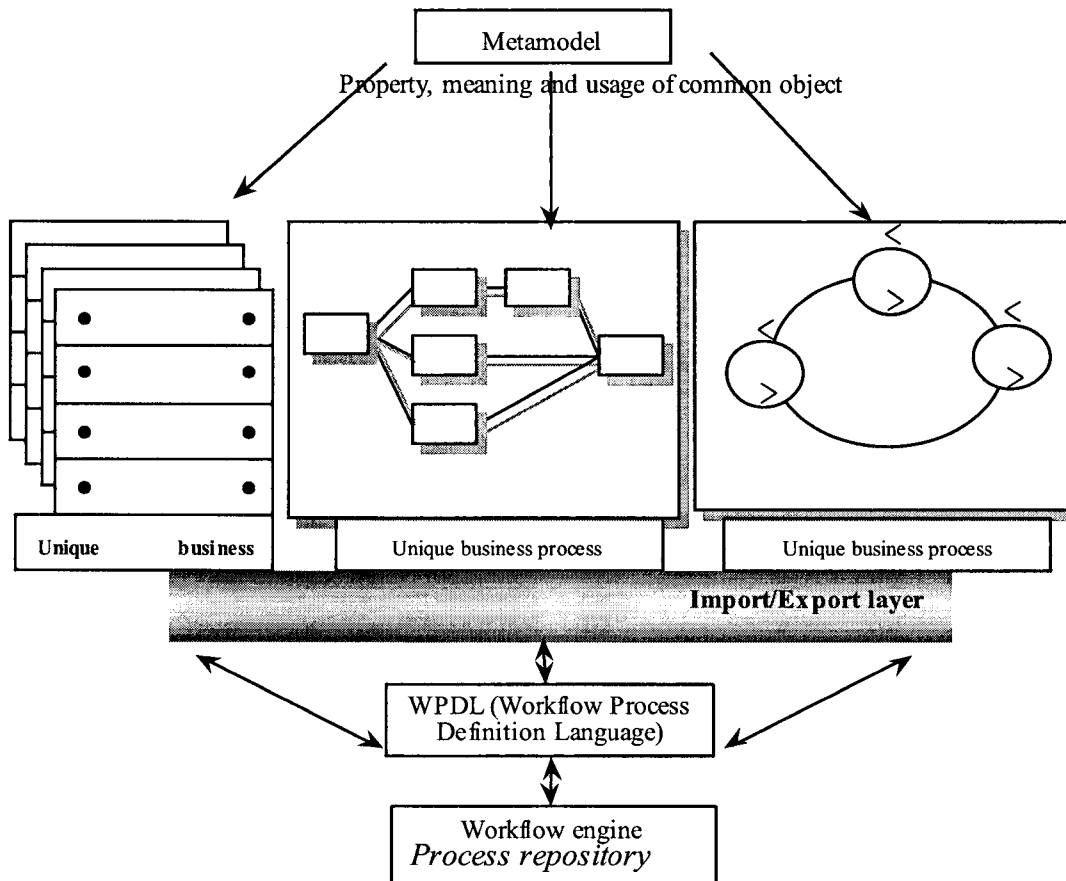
Metamodel

Property, meaning and usage of common object

Unique business

Unique business process

Unique business process

Import/Export layer

WPDL (Workflow Process Definition Language)

Workflow engine
*Process repository*